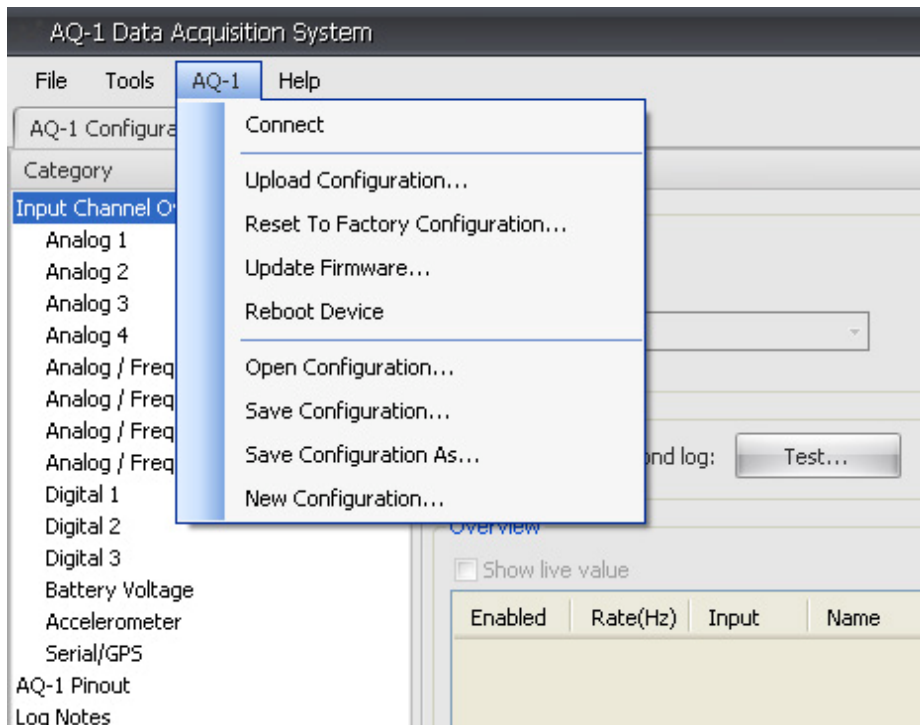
AQ-1 Data Acquisition System

File Tools AQ-1 Help

AQ-1 Configura

Connect

Upload Configuration...
Reset To Factory Configuration...
Update Firmware...
Reboot Device

Open Configuration...
Save Configuration...
Save Configuration As...
New Configuration...

Category

Input Channel O
Analog 1
Analog 2
Analog 3
Analog 4
Analog / Freq
Analog / Freq
Analog / Freq
Analog / Freq
Digital 1
Digital 2
Digital 3
Battery Voltage
Accelerometer
Serial/GPS
AQ-1 Pinout
Log Notes

ond log: Test...

Overview

Show live value

| Enabled | Rate(Hz) | Input | Name |
|---|---|---|---|